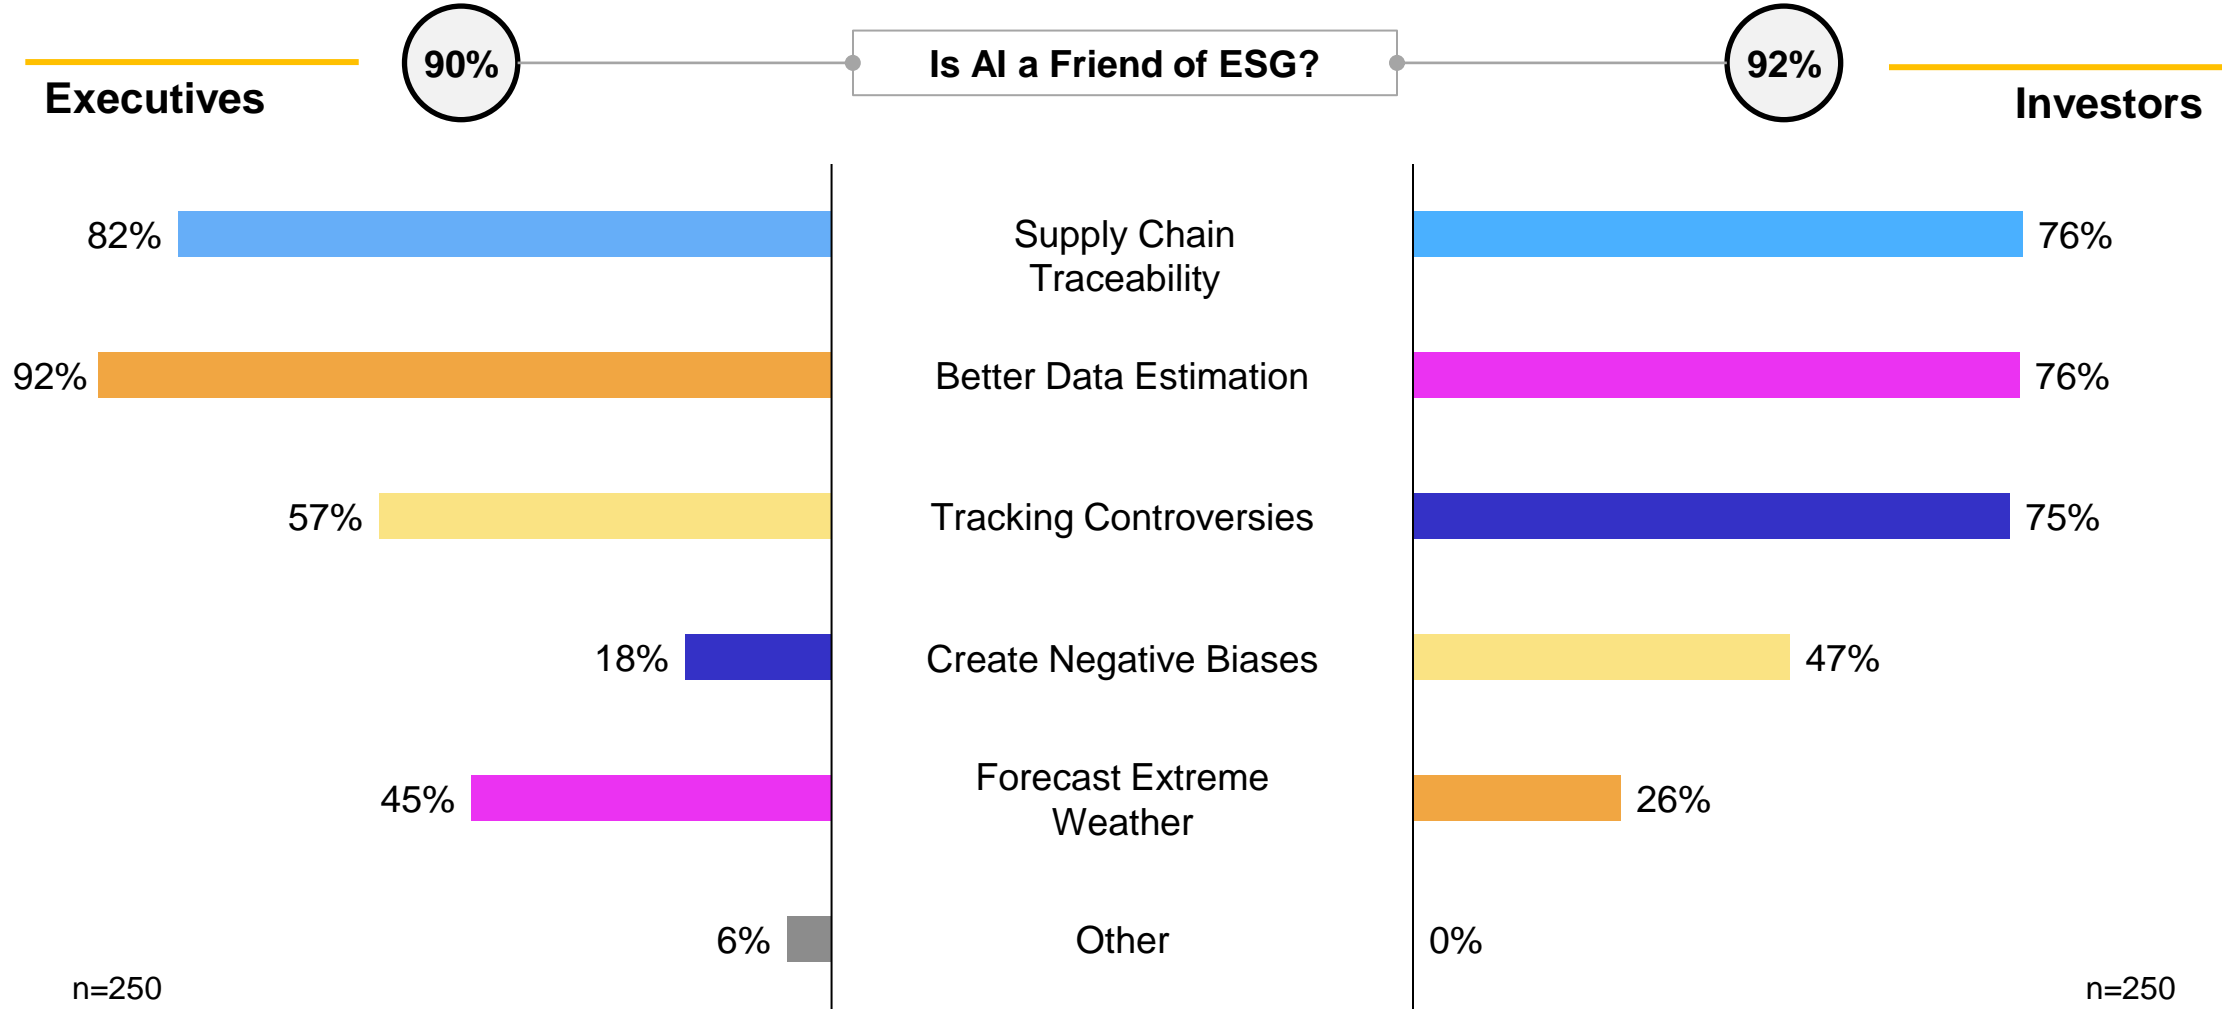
Executives

90%

Is AI a Friend of ESG?

92%

Investors

| Executives | | Investors |
|---|---|---|
| 82% | Supply Chain Traceability | 76% |
| 92% | Better Data Estimation | 76% |
| 57% | Tracking Controversies | 75% |
| 18% | Create Negative Biases | 47% |
| 45% | Forecast Extreme Weather | 26% |
| 6% | Other | 0% |

n=250

n=250